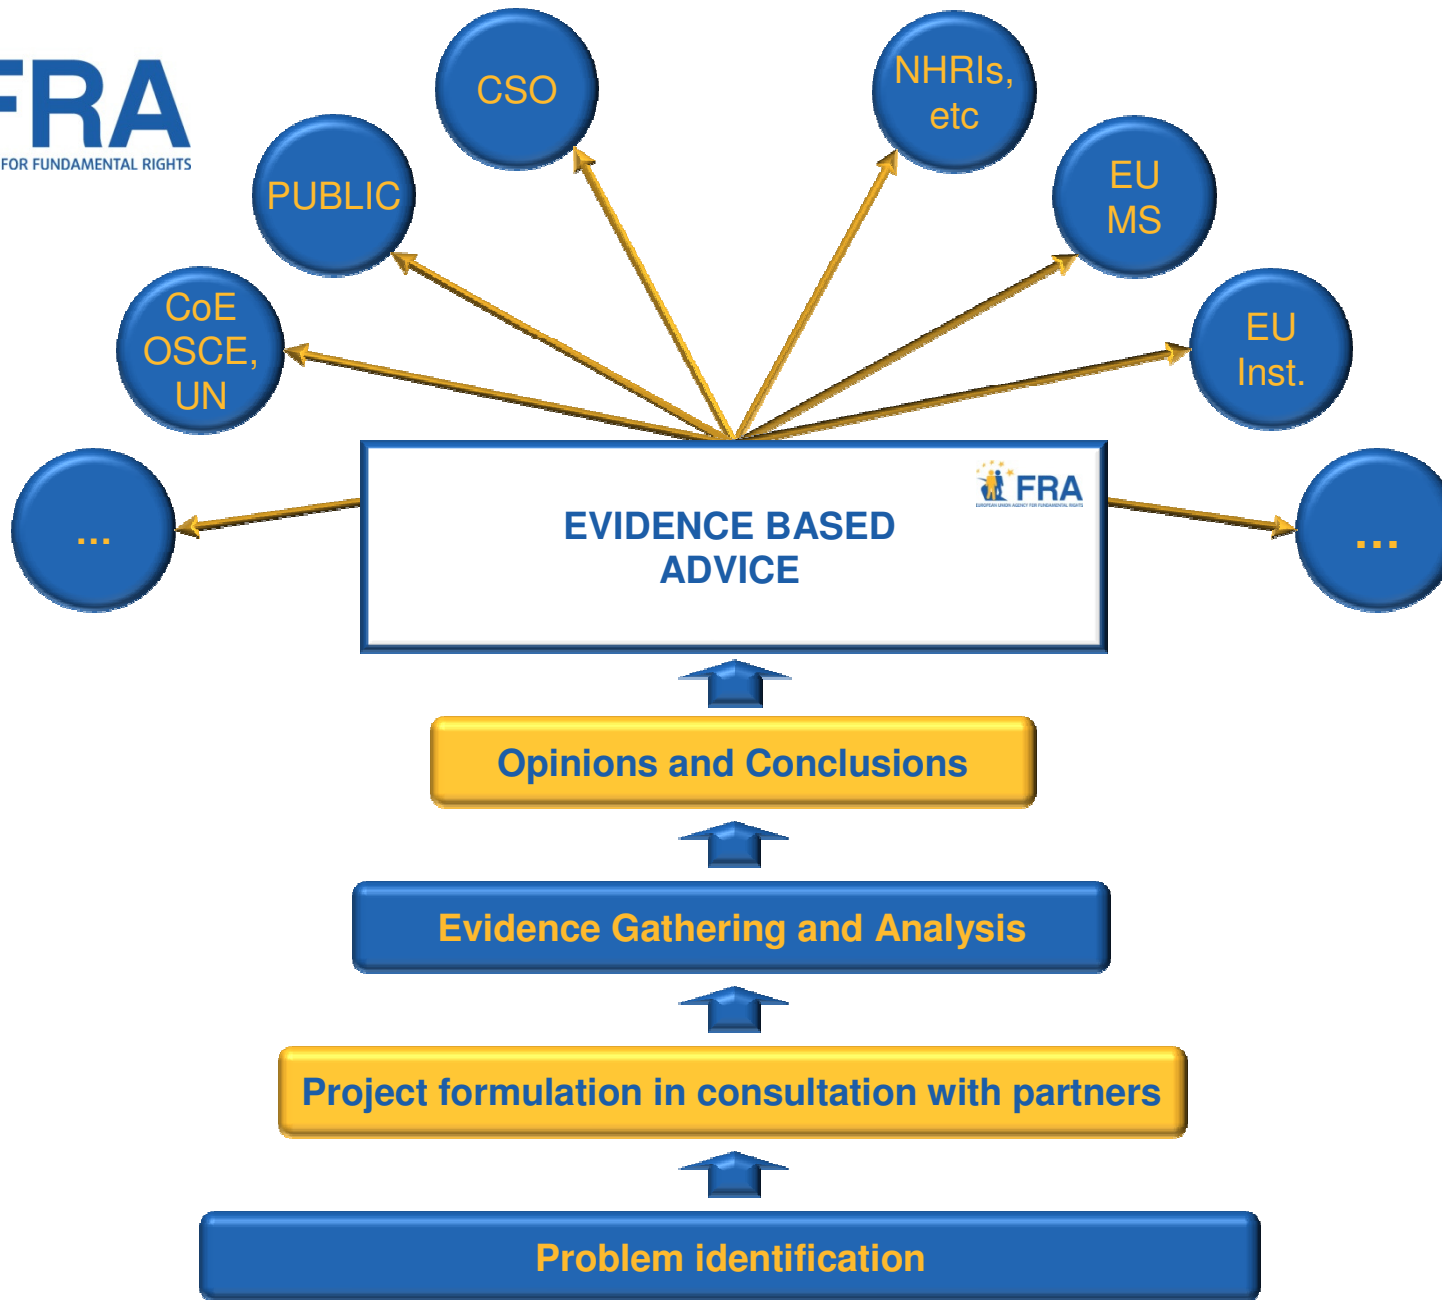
FRA
FOR FUNDAMENTAL RIGHTS

CSO

NHRIs, etc

PUBLIC

EU MS

CoE OSCE, UN

EU Inst.

...

FRA
EUROPEAN UNION AGENCY FOR FUNDAMENTAL RIGHTS

EVIDENCE BASED ADVICE

...

Opinions and Conclusions

Evidence Gathering and Analysis

Project formulation in consultation with partners

Problem identification